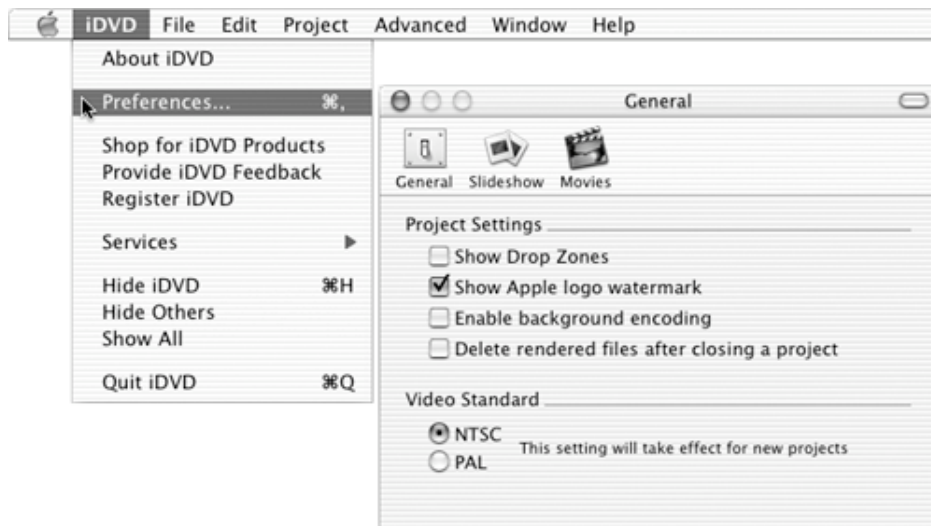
iDVD File Edit Project Advanced Window Help

About iDVD

Preferences... ⌘,

Shop for iDVD Products
Provide iDVD Feedback
Register iDVD

Services ▶

Hide iDVD ⌘H
Hide Others
Show All

Quit iDVD ⌘Q

General

General Slideshow Movies

Project Settings

Show Drop Zones
Show Apple logo watermark
Enable background encoding
Delete rendered files after closing a project

Video Standard

NTSC
PAL
This setting will take effect for new projects